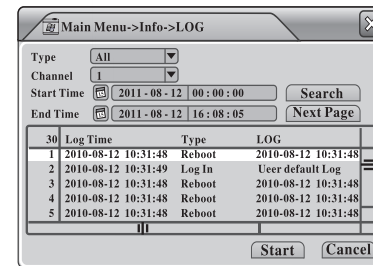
Main Menu->Info->LOG

Type All
Channel 1
Start Time 2011 - 08 - 12 00 : 00 : 00 Search
End Time 2011 - 08 - 12 16 : 08 : 05 Next Page

| 30 | Log Time | Type | LOG |
|---|---|---|---|
| 1 | 2010-08-12 10:31:48 | Reboot | 2010-08-12 10:31:48 |
| 2 | 2010-08-12 10:31:49 | Log In | Ueer default Log |
| 3 | 2010-08-12 10:31:48 | Reboot | 2010-08-12 10:31:48 |
| 4 | 2010-08-12 10:31:48 | Reboot | 2010-08-12 10:31:48 |
| 5 | 2010-08-12 10:31:48 | Reboot | 2010-08-12 10:31:48 |

Start Cancel